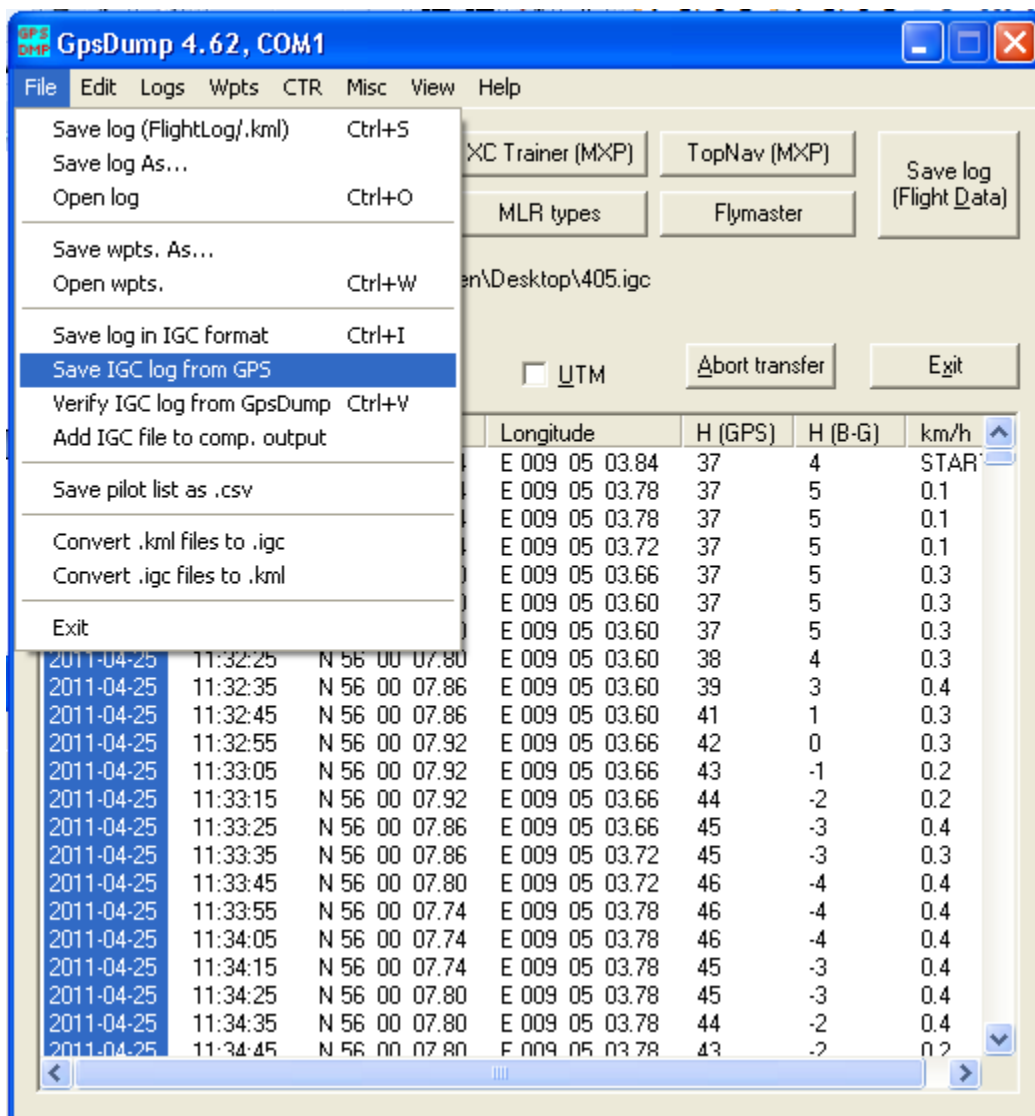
GPS DMP GpsDump 4.62, COM1

File Edit Logs Wpts CTR Misc View Help

Save log (FlightLog/.kml) Ctrl+S
Save log As...
Open log Ctrl+O
Save wpts. As...
Open wpts. Ctrl+W
Save log in IGC format Ctrl+I
Save IGC log from GPS
Verify IGC log from GpsDump Ctrl+V
Add IGC file to comp. output
Save pilot list as .csv
Convert .kml files to .igc
Convert .igc files to .kml
Exit

XC Trainer (MXP)
TopNav (MXP)
Save log (Flight Data)
MLR types
Flymaster
en\Desktop\405.igc
UTM
Abort transfer
Exit

| | | | Longitude | H (GPS) | H (B-G) | km/h |
|---|---|---|---|---|---|---|
| | | | E 009 05 03.84 | 37 | 4 | START |
| | | | E 009 05 03.78 | 37 | 5 | 0.1 |
| | | | E 009 05 03.78 | 37 | 5 | 0.1 |
| | | | E 009 05 03.72 | 37 | 5 | 0.1 |
| | | | E 009 05 03.66 | 37 | 5 | 0.3 |
| | | | E 009 05 03.60 | 37 | 5 | 0.3 |
| | | | E 009 05 03.60 | 37 | 5 | 0.3 |
| 2011-04-25 | 11:32:25 | N 56 00 07.80 | E 009 05 03.60 | 38 | 4 | 0.3 |
| 2011-04-25 | 11:32:35 | N 56 00 07.86 | E 009 05 03.60 | 39 | 3 | 0.4 |
| 2011-04-25 | 11:32:45 | N 56 00 07.86 | E 009 05 03.60 | 41 | 1 | 0.3 |
| 2011-04-25 | 11:32:55 | N 56 00 07.92 | E 009 05 03.66 | 42 | 0 | 0.3 |
| 2011-04-25 | 11:33:05 | N 56 00 07.92 | E 009 05 03.66 | 43 | -1 | 0.2 |
| 2011-04-25 | 11:33:15 | N 56 00 07.92 | E 009 05 03.66 | 44 | -2 | 0.2 |
| 2011-04-25 | 11:33:25 | N 56 00 07.86 | E 009 05 03.66 | 45 | -3 | 0.4 |
| 2011-04-25 | 11:33:35 | N 56 00 07.86 | E 009 05 03.72 | 45 | -3 | 0.3 |
| 2011-04-25 | 11:33:45 | N 56 00 07.80 | E 009 05 03.72 | 46 | -4 | 0.4 |
| 2011-04-25 | 11:33:55 | N 56 00 07.74 | E 009 05 03.78 | 46 | -4 | 0.4 |
| 2011-04-25 | 11:34:05 | N 56 00 07.74 | E 009 05 03.78 | 46 | -4 | 0.4 |
| 2011-04-25 | 11:34:15 | N 56 00 07.74 | E 009 05 03.78 | 45 | -3 | 0.4 |
| 2011-04-25 | 11:34:25 | N 56 00 07.80 | E 009 05 03.78 | 45 | -3 | 0.4 |
| 2011-04-25 | 11:34:35 | N 56 00 07.80 | E 009 05 03.78 | 44 | -2 | 0.4 |
| 2011-04-25 | 11:34:45 | N 56 00 07.80 | E 009 05 03.78 | 43 | -2 | 0.2 |